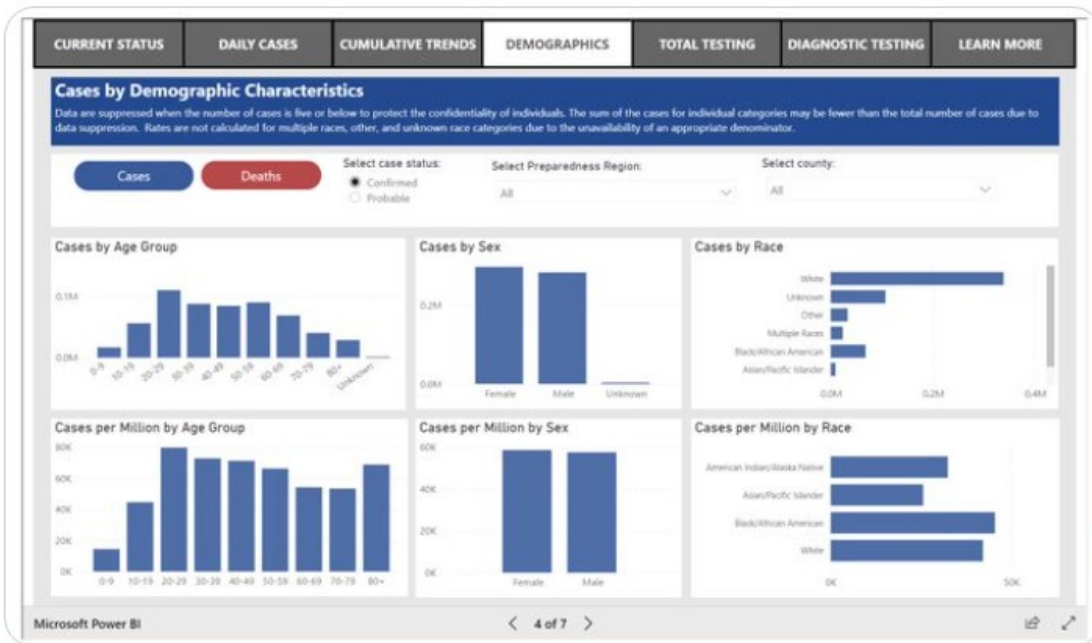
CURRENT STATUS | DAILY CASES | CUMULATIVE TRENDS | DEMOGRAPHICS | TOTAL TESTING | DIAGNOSTIC TESTING | LEARN MORE

Cases by Demographic Characteristics

Data are suppressed when the number of cases is five or below to protect the confidentiality of individuals. The sum of the cases for individual categories may be fewer than the total number of cases due to data suppression. Rates are not calculated for multiple races, other, and unknown race categories due to the unavailability of an appropriate denominator.

Cases

Deaths

Select case status:
Confirmed
Probable

Select Preparedness Region:
All

Select county:
All

Cases by Age Group
0.1M
0.0M
0-9 10-19 20-29 30-39 40-49 50-59 60-69 70-79 80+ Unknown

Cases by Sex
0.2M
0.0M
Female Male Unknown

Cases by Race
White
Unknown
Other
Multiple Races
Black/African American
Asian/Pacific Islander
0.0M 0.2M 0.4M

Cases per Million by Age Group
80K
60K
40K
20K
0K
0-9 10-19 20-29 30-39 40-49 50-59 60-69 70-79 80+

Cases per Million by Sex
60K
40K
20K
0K
Female Male

Cases per Million by Race
American Indian/Alaska Native
Asian/Pacific Islander
Black/African American
White
0K 50K

Microsoft Power BI

4 of 7